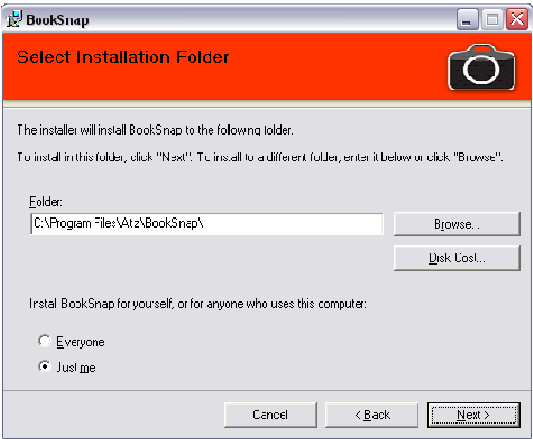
BookSnap

Select Installation Folder

The installer will install BookSnap to the following folder.

To install in this folder, click "Next". To install to a different folder, enter it below or click "Browse".

Folder:

C:\Program Files\Atz\BookSnap\

Browse...

Disk Cost...

Install BookSnap for yourself, or for anyone who uses this computer:

Everyone

Just me

Cancel

< Back

Next >